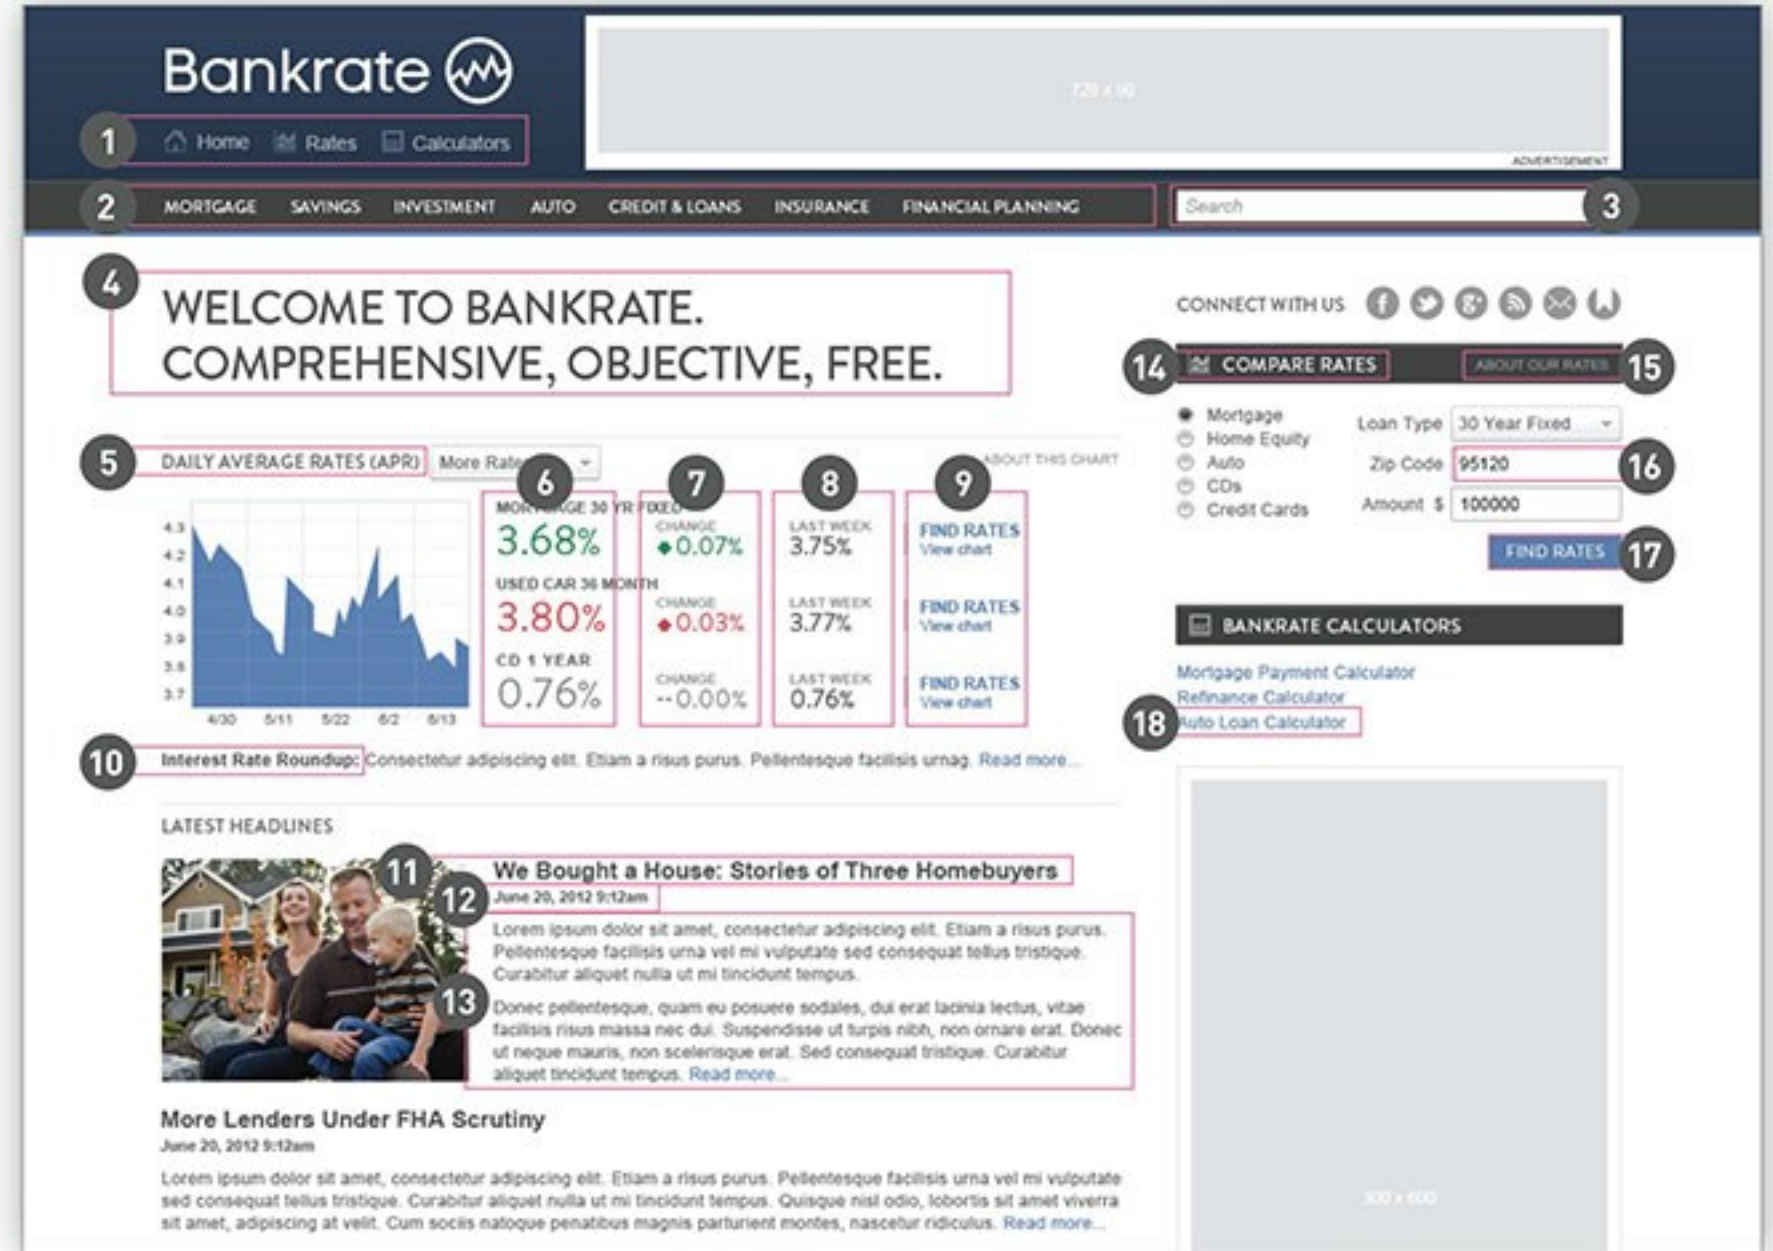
Bankrate

1 Home Rates Calculators

728 x 90

ADVERTISEMENT

2 MORTGAGE SAVINGS INVESTMENT AUTO CREDIT & LOANS INSURANCE FINANCIAL PLANNING

Search 3

4 WELCOME TO BANKRATE. COMPREHENSIVE, OBJECTIVE, FREE.

5 DAILY AVERAGE RATES (APR) More Rates

ABOUT THIS CHART

4.3
4.2
4.1
4.0
3.9
3.8
3.7

4/30 5/11 5/22 6/2 6/13

6 MORTGAGE 30 YR FIXED
3.68%
USED CAR 36 MONTH
3.80%
CD 1 YEAR
0.76%

7 CHANGE
0.07%
CHANGE
0.03%
CHANGE
--0.00%

8 LAST WEEK
3.75%
LAST WEEK
3.77%
LAST WEEK
0.76%

9 FIND RATES
View chart
FIND RATES
View chart
FIND RATES
View chart

10 Interest Rate Roundup: Consectetur adipiscing elit. Etiam a risus purus. Pellentesque facilisis urnag. Read more...

LATEST HEADLINES

11 We Bought a House: Stories of Three Homebuyers
12 June 20, 2012 9:12am

13 Lorem ipsum dolor sit amet, consectetur adipiscing elit. Etiam a risus purus. Pellentesque facilisis urna vel mi vulputate sed consequat tellus tristique. Curabitur aliquet nulla ut mi tincidunt tempus.

Donec pellentesque, quam eu posuere sodales, dui erat lacinia lectus, vitae facilisis risus massa nec dui. Suspendisse ut turpis nibh, non ornare erat. Donec ut neque mauris, non scelerisque erat. Sed consequat tristique. Curabitur aliquet tincidunt tempus. Read more...

More Lenders Under FHA Scrutiny
June 20, 2012 9:12am

Lorem ipsum dolor sit amet, consectetur adipiscing elit. Etiam a risus purus. Pellentesque facilisis urna vel mi vulputate sed consequat tellus tristique. Curabitur aliquet nulla ut mi tincidunt tempus. Quisque nisl odio, lobortis sit amet viverra sit amet, adipiscing at velit. Cum sociis natoque penatibus magnis parturient montes, nascetur ridiculus. Read more...

CONNECT WITH US

14 COMPARE RATES ABOUT OUR RATES 15

Mortgage
Home Equity
Auto
CDs
Credit Cards

Loan Type 30 Year Fixed
Zip Code 95120 16
Amount $ 100000

FIND RATES 17

BANKRATE CALCULATORS

Mortgage Payment Calculator
Refinance Calculator
18 Auto Loan Calculator

300 x 600